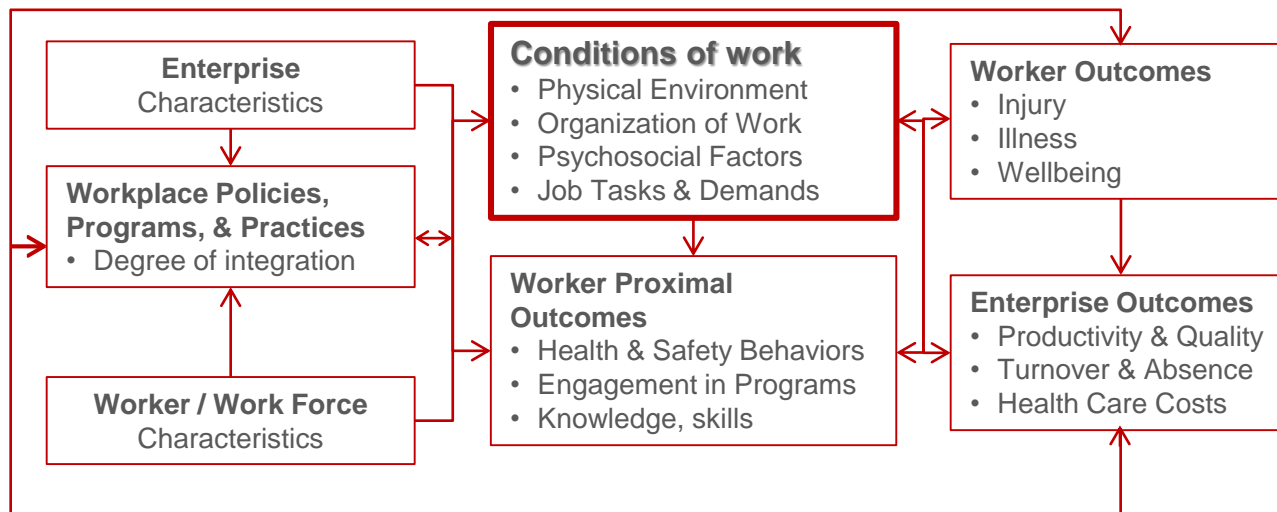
**Enterprise**
Characteristics

**Workplace Policies, Programs, & Practices**
• Degree of integration

**Worker / Work Force**
Characteristics

**Conditions of work**
• Physical Environment
• Organization of Work
• Psychosocial Factors
• Job Tasks & Demands

**Worker Proximal Outcomes**
• Health & Safety Behaviors
• Engagement in Programs
• Knowledge, skills

**Worker Outcomes**
• Injury
• Illness
• Wellbeing

**Enterprise Outcomes**
• Productivity & Quality
• Turnover & Absence
• Health Care Costs